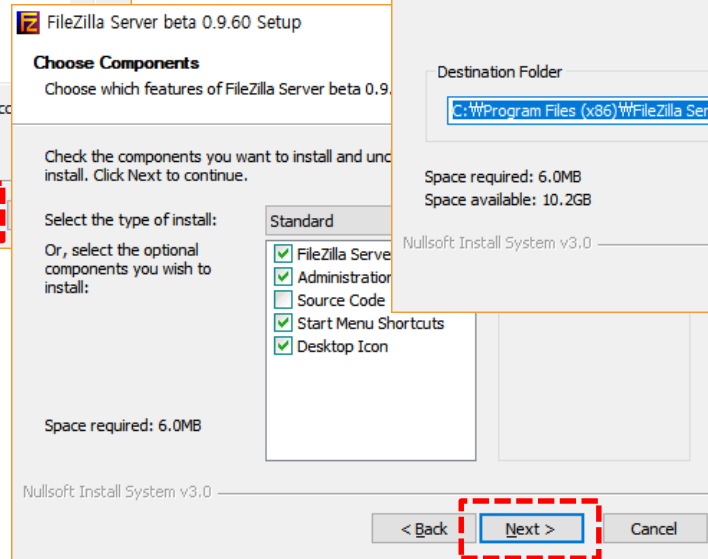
FileZilla Server beta 0.9.60 Setup

Choose Components

Choose which features of FileZilla Server beta 0.9.

Check the components you want to install and unc install. Click Next to continue.

Select the type of install:

Standard

Or, select the optional components you wish to install:

FileZilla Serve

Administration

Source Code

Start Menu Shortcuts

Desktop Icon

Space required: 6.0MB

Nullsoft Install System v3.0

< Back

Next >

Cancel

Destination Folder

C:₩Program Files (x86)₩FileZilla Ser

Space required: 6.0MB

Space available: 10.2GB

Nullsoft Install System v3.0